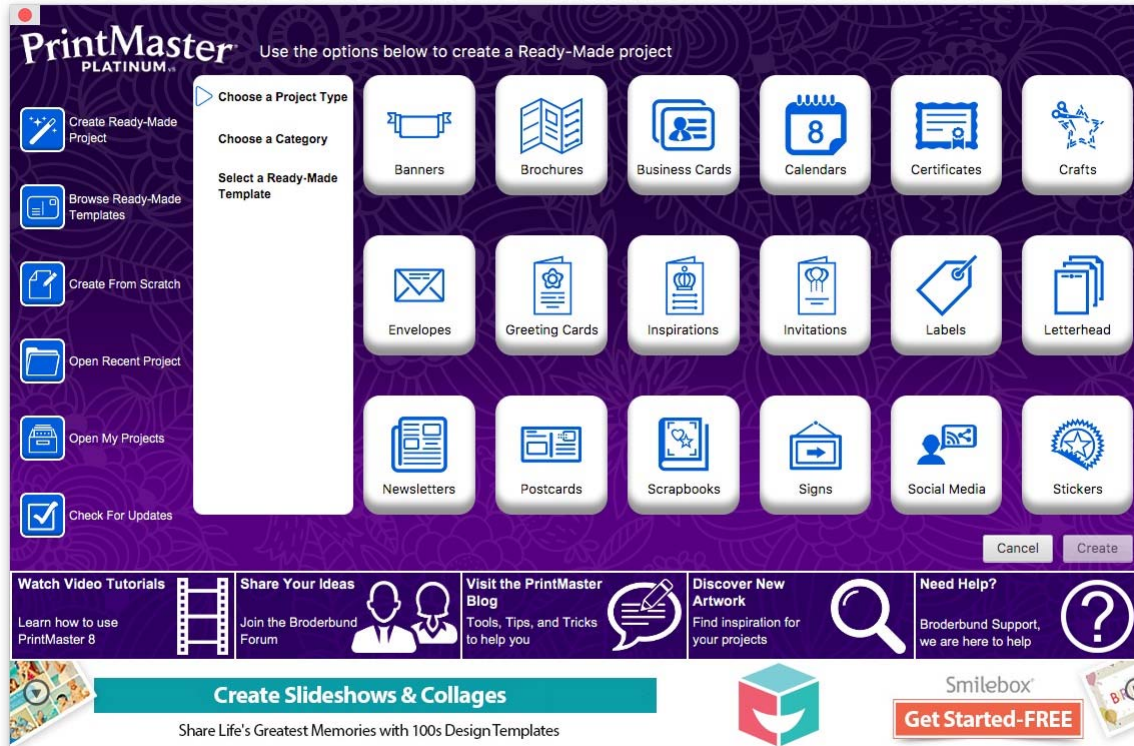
PrintMaster PLATINUM

Use the options below to create a Ready-Made project

Create Ready-Made Project

Browse Ready-Made Templates

Create From Scratch

Open Recent Project

Open My Projects

Check For Updates

Choose a Project Type

Choose a Category

Select a Ready-Made Template

Banners

Brochures

Business Cards

8

Calendars

Certificates

Crafts

Envelopes

Greeting Cards

Inspirations

Invitations

Labels

Letterhead

Newsletters

Postcards

Scrapbooks

Signs

Social Media

Stickers

Cancel

Create

Watch Video Tutorials
Learn how to use PrintMaster 8

Share Your Ideas
Join the Broderbund Forum

Visit the PrintMaster Blog
Tools, Tips, and Tricks to help you

Discover New Artwork
Find inspiration for your projects

Need Help?
Broderbund Support, we are here to help

Create Slideshows & Collages

Share Life's Greatest Memories with 100s Design Templates

Smilebox

Get Started-FREE